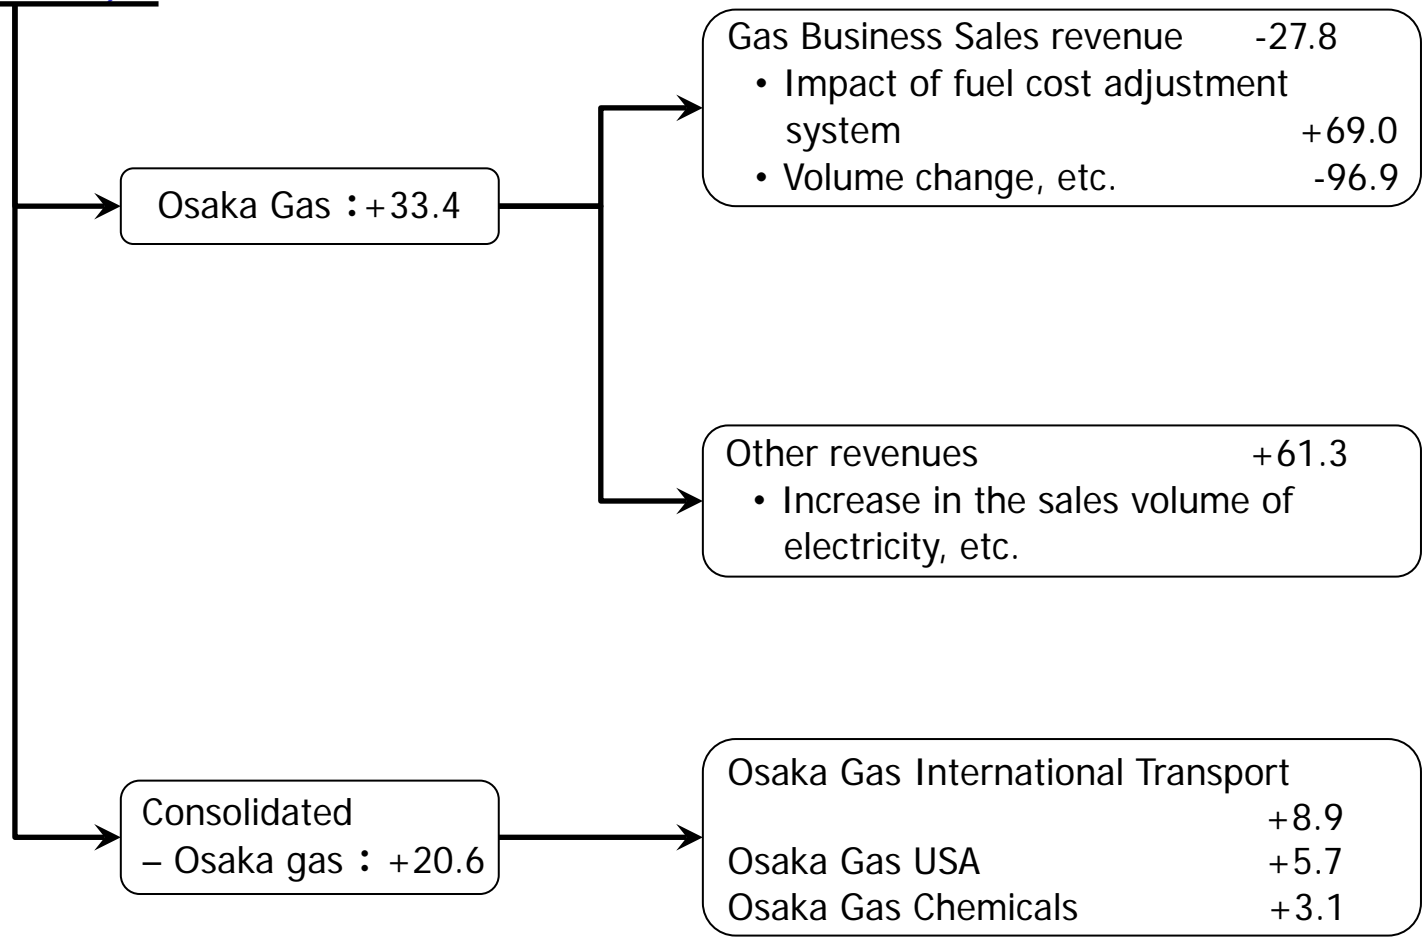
Osaka Gas：+33.4

Gas Business Sales revenue -27.8
• Impact of fuel cost adjustment system +69.0
• Volume change, etc. -96.9

Other revenues +61.3
• Increase in the sales volume of electricity, etc.

Consolidated
– Osaka gas ： +20.6

Osaka Gas International Transport +8.9
Osaka Gas USA +5.7
Osaka Gas Chemicals +3.1